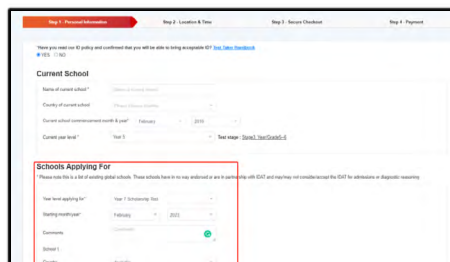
Step 1 - Personal Information
Step 2 - Location & Time
Step 3 - Secure Checkout
Step 4 - Payment

*Have you read our ID policy and confirmed that you will be able to bring acceptable ID? See Sitter Handbook
YES NO

Current School

Name of current school*
Country of current school
Current school commencement month & year*
February
2019
Current year level*
Year 3
Test stage : Stage2: Year/Grade5~6

Schools Applying For

* Please note this is a list of existing global schools. These schools have in no way endorsed or are in partnership with IDAT and may/may not consider/accept the IDAT for admissions or diagnostic reasoning.

Year level applying for*
Year 7: Schooling Year
Starting month/year*
February
2021
Comments
School 1
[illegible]